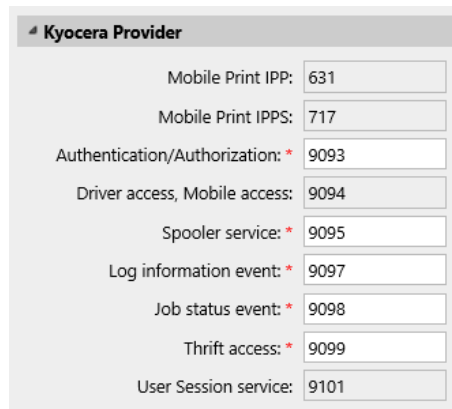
Kyocera Provider

Mobile Print IPP: 631

Mobile Print IPPS: 717

Authentication/Authorization: * 9093

Driver access, Mobile access: 9094

Spooler service: * 9095

Log information event: * 9097

Job status event: * 9098

Thrift access: * 9099

User Session service: 9101